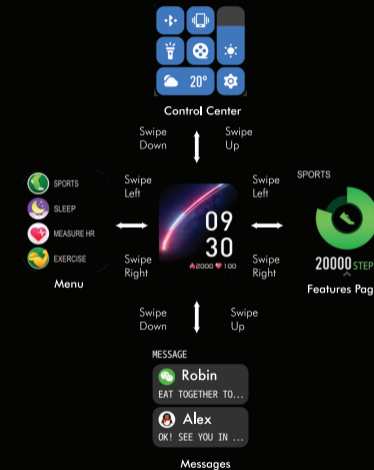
20°

Control Center

Swipe Down

Swipe Up

SPORTS

SLEEP

MEASURE HR

EXERCISE

Menu

Swipe Left

Swipe Right

09
30

2000 100

Swipe Left

Swipe Right

SPORTS

20000 STEP

Features Pag

Swipe Down

Swipe Up

MESSAGE

Robin
EAT TOGETHER TO...

Alex
OK! SEE YOU IN ...

Messages